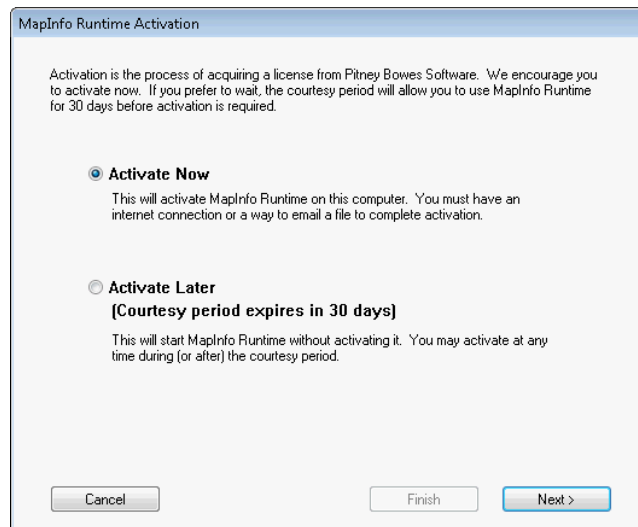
MapInfo Runtime Activation

Activation is the process of acquiring a license from Pitney Bowes Software. We encourage you to activate now. If you prefer to wait, the courtesy period will allow you to use MapInfo Runtime for 30 days before activation is required.

Activate Now

This will activate MapInfo Runtime on this computer. You must have an internet connection or a way to email a file to complete activation.

Activate Later
(Courtesy period expires in 30 days)

This will start MapInfo Runtime without activating it. You may activate at any time during (or after) the courtesy period.

Cancel

Finish

Next >